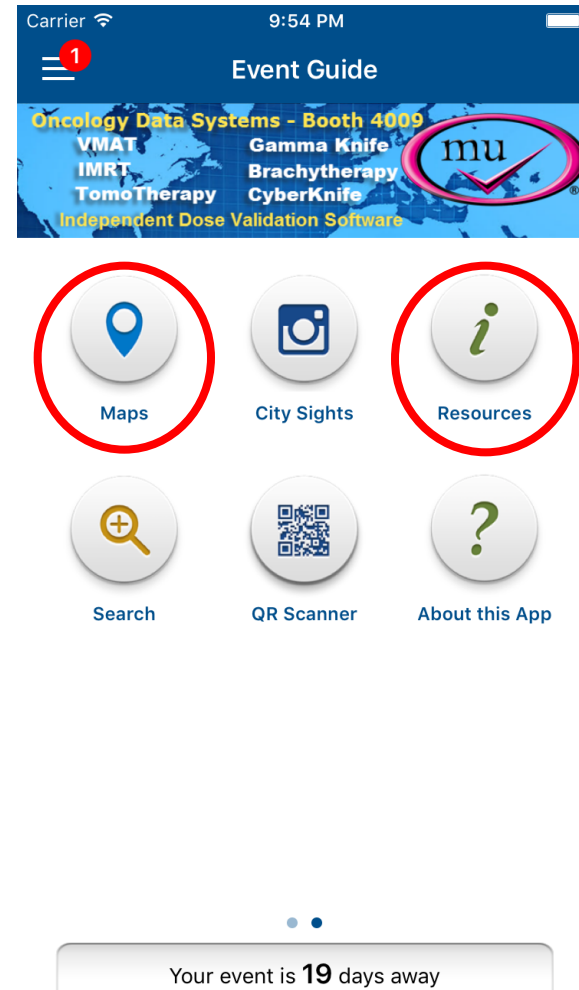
Carrier 9:54 PM

1

Event Guide

Oncology Data Systems - Booth 4009
VMAT
IMRT
TomoTherapy
Gamma Knife
Brachytherapy
CyberKnife
mu
®
Independent Dose Validation Software

Maps

City Sights

Resources

Search

QR Scanner

About this App

Your event is 19 days away